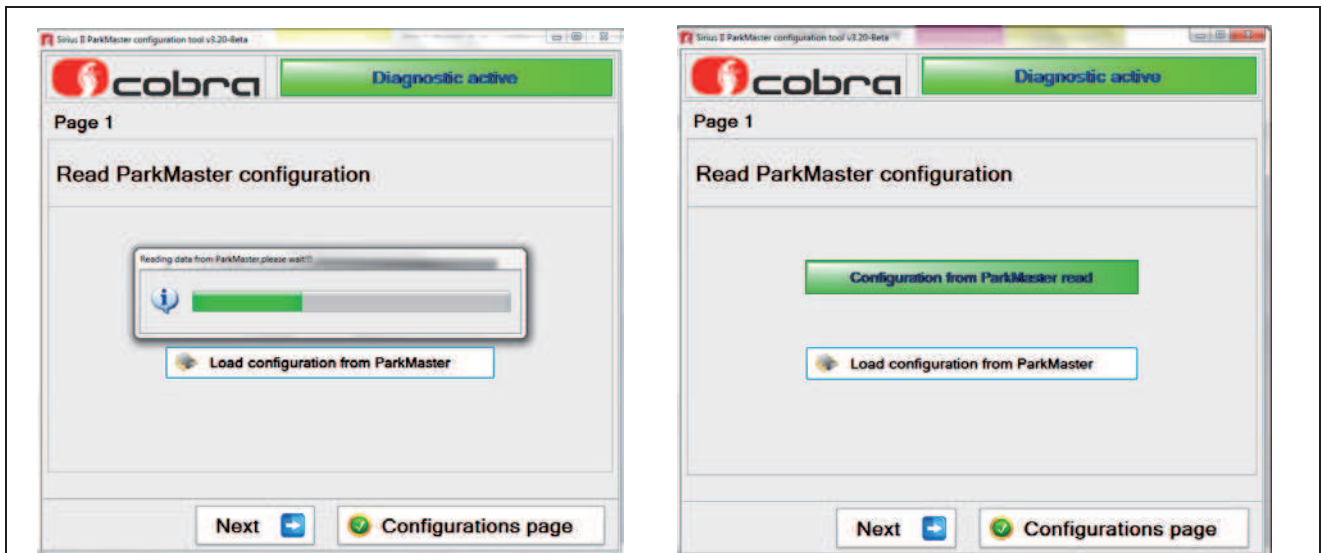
Sirius II ParkMaster configuration tool v3.20-Beta

cobra

Diagnostic active

Page 1

Read ParkMaster configuration

Reading data from ParkMaster,please wait!!!

Load configuration from ParkMaster

Next

Configurations page

Sirius II ParkMaster configuration tool v3.20-Beta

cobra

Diagnostic active

Page 1

Read ParkMaster configuration

Configuration from ParkMaster read

Load configuration from ParkMaster

Next

Configurations page